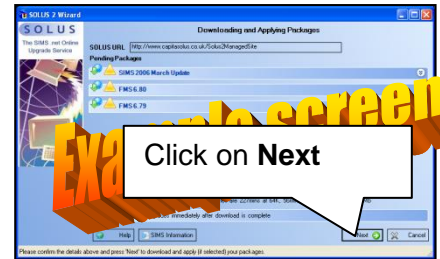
SOLUS 2 Wizard

SOLUS

The SIMS .net Online Upgrade Service

Downloading and Applying Packages

SOLUS URL http://www.capitasolus.co.uk/Solus2ManagedSite

Pending Packages

SIMS 2006 March Update

FMS6.80

FMS6.79

Example screen

Click on **Next**

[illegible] 22mins at 64K, 9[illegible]

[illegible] immediately after download is complete

Help

SIMS Information

Next

Cancel

Please confirm the details above and press 'Next' to download and apply (if selected) your packages.